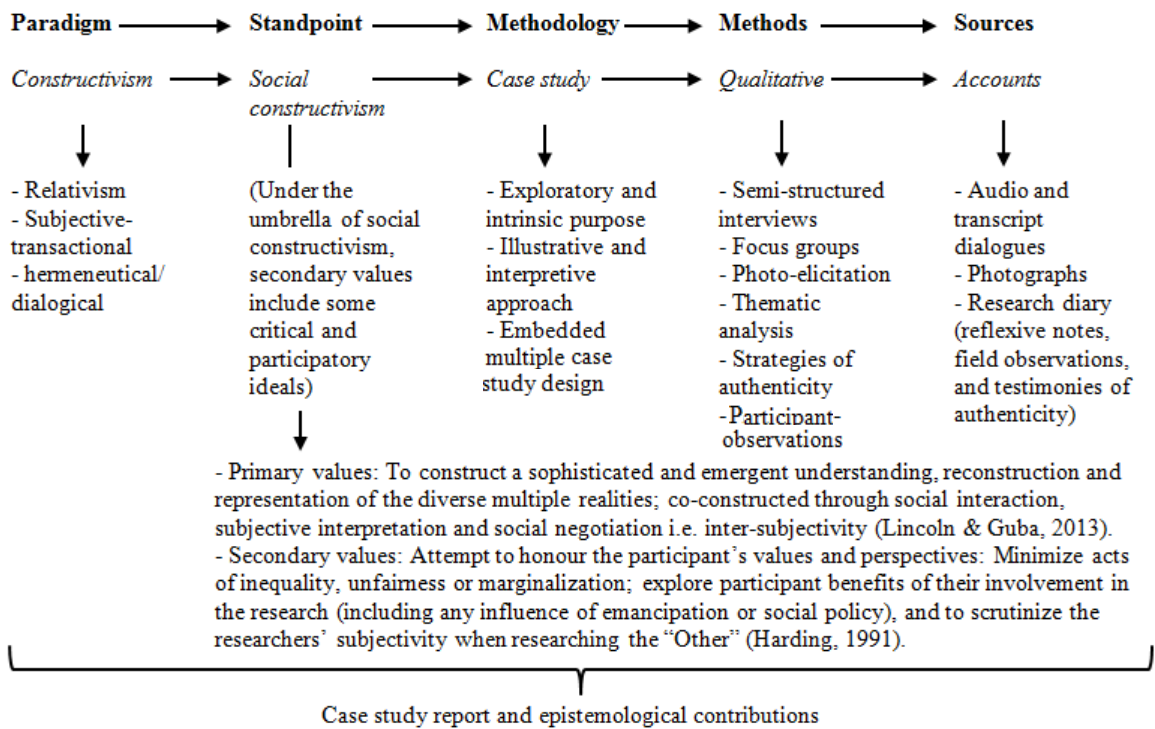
Paradigm Standpoint Methodology Methods Sources

Constructivism Social constructivism Case study Qualitative Accounts

- Relativism
- Subjective-transactional
- hermeneutical/ dialogical

(Under the umbrella of social constructivism, secondary values include some critical and participatory ideals)

- Exploratory and intrinsic purpose
- Illustrative and interpretive approach
- Embedded multiple case study design

- Semi-structured interviews
- Focus groups
- Photo-elicitation
- Thematic analysis
- Strategies of authenticity
-Participant-observations

- Audio and transcript dialogues
- Photographs
- Research diary (reflexive notes, field observations, and testimonies of authenticity)

- Primary values: To construct a sophisticated and emergent understanding, reconstruction and representation of the diverse multiple realities; co-constructed through social interaction, subjective interpretation and social negotiation i.e. inter-subjectivity (Lincoln & Guba, 2013).
- Secondary values: Attempt to honour the participant's values and perspectives: Minimize acts of inequality, unfairness or marginalization; explore participant benefits of their involvement in the research (including any influence of emancipation or social policy), and to scrutinize the researchers' subjectivity when researching the "Other" (Harding, 1991).

Case study report and epistemological contributions